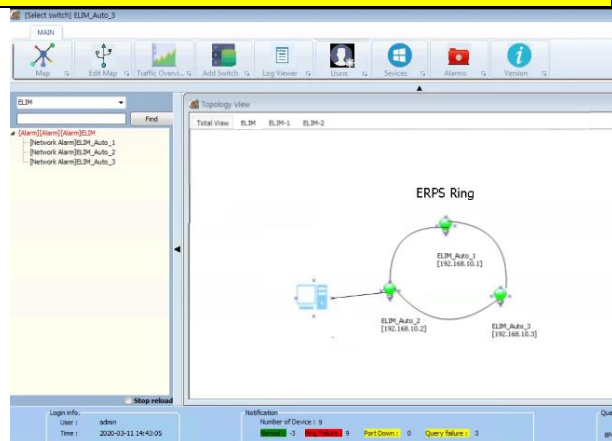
[Select switch] ELIM_Auto_3

MAIN

Map
Edit Map
Traffic Overvi...
Add Switch
Log Viewer
Users
Sevices
Alarms
Version

ELIM
Find

[Alarm][Alarm][Alarm]ELIM
[Network Alarm]ELIM_Auto_1
[Network Alarm]ELIM_Auto_2
[Network Alarm]ELIM_Auto_3

Stop reload

Topology View
Total View ELIM ELIM-1 ELIM-2

ERPS Ring

ELIM_Auto_1
[192.168.10.1]

ELIM_Auto_2
[192.168.10.2]

ELIM_Auto_3
[192.168.10.3]

Login info.
User : admin
Time : 2020-03-11 14:42:05

Notification
Number of Device : 9
Normal : -3 Ring Failure : 9 Port Down : 0 Query failure : 3

Qu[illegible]